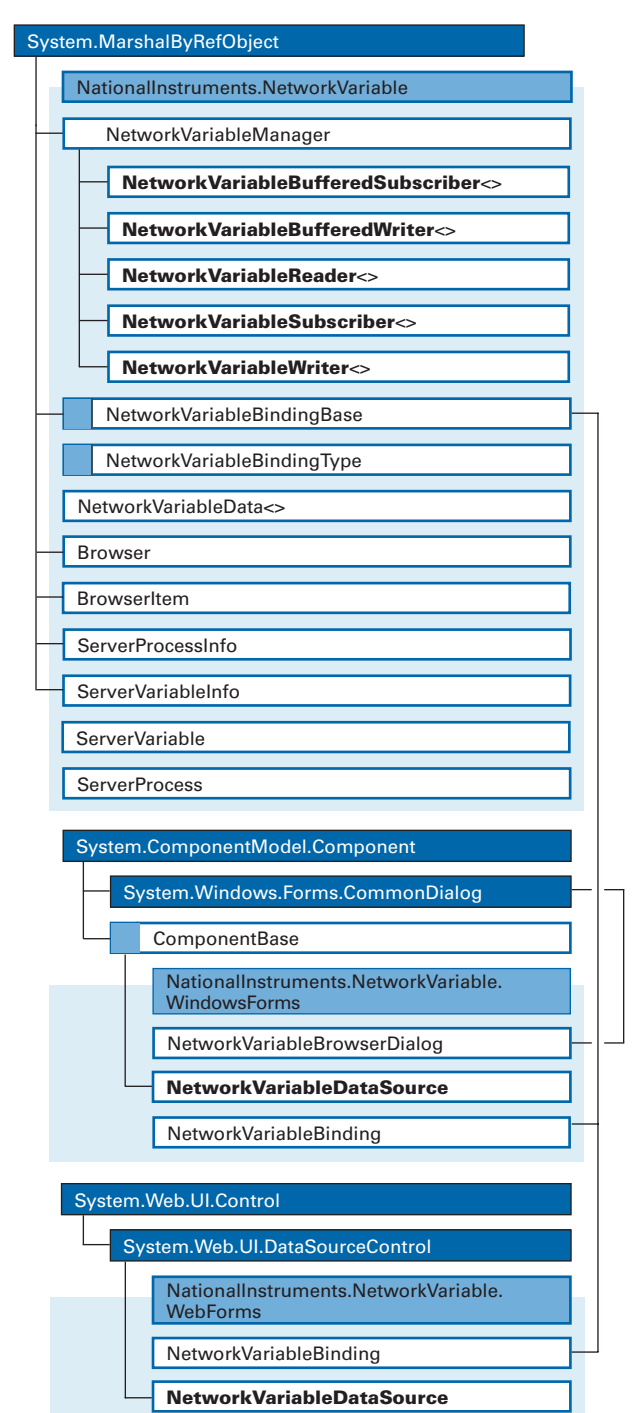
System.MarshalByRefObject

NationalInstruments.NetworkVariable

NetworkVariableManager

**NetworkVariableBufferedSubscriber**<>

**NetworkVariableBufferedWriter**<>

**NetworkVariableReader**<>

**NetworkVariableSubscriber**<>

**NetworkVariableWriter**<>

NetworkVariableBindingBase

NetworkVariableBindingType

NetworkVariableData<>

Browser

BrowserItem

ServerProcessInfo

ServerVariableInfo

ServerVariable

ServerProcess

System.ComponentModel.Component

System.Windows.Forms.CommonDialog

ComponentBase

NationalInstruments.NetworkVariable.WindowsForms

NetworkVariableBrowserDialog

**NetworkVariableDataSource**

NetworkVariableBinding

System.Web.UI.Control

System.Web.UI.DataSourceControl

NationalInstruments.NetworkVariable.WebForms

NetworkVariableBinding

**NetworkVariableDataSource**